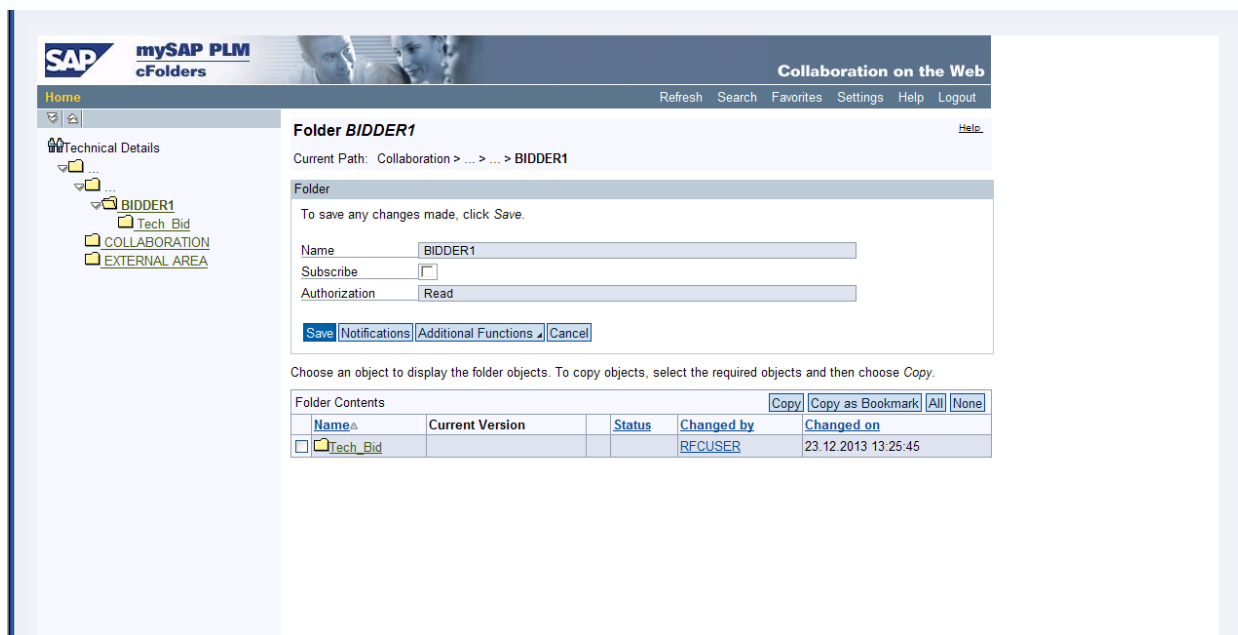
SAP mySAP PLM cFolders

Collaboration on the Web

Home

Refresh Search Favorites Settings Help Logout

Technical Details
...
...
BIDDER1
Tech_Bid
COLLABORATION
EXTERNAL AREA

Folder *BIDDER1*

Help

Current Path: Collaboration > ... > ... > BIDDER1

Folder

To save any changes made, click *Save*.

Name BIDDER1
Subscribe
Authorization Read

Save Notifications Additional Functions Cancel

Choose an object to display the folder objects. To copy objects, select the required objects and then choose *Copy*.

Folder Contents Copy Copy as Bookmark All None

| | Name | Current Version | | Status | Changed by | Changed on |
|---|---|---|---|---|---|---|
| | Tech_Bid | | | | RFCUSER | 23.12.2013 13:25:45 |